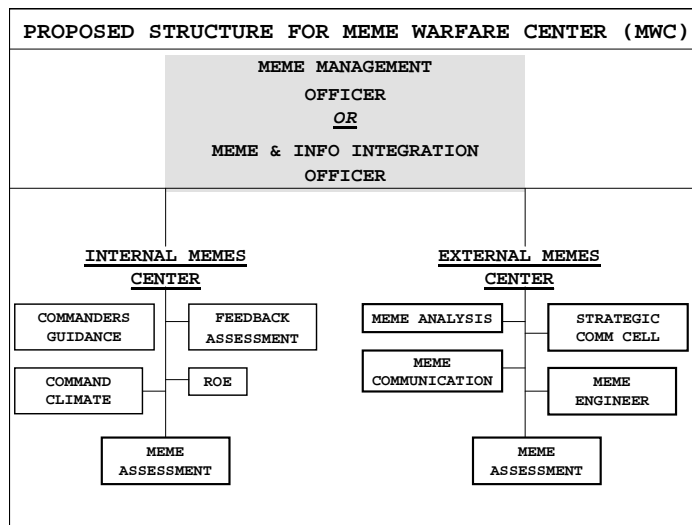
PROPOSED STRUCTURE FOR MEME WARFARE CENTER (MWC)

MEME MANAGEMENT OFFICER
OR
MEME & INFO INTEGRATION OFFICER

INTERNAL MEMES CENTER

COMMANDERS GUIDANCE

FEEDBACK ASSESSMENT

COMMAND CLIMATE

ROE

MEME ASSESSMENT

EXTERNAL MEMES CENTER

MEME ANALYSIS

STRATEGIC COMM CELL

MEME COMMUNICATION

MEME ENGINEER

MEME ASSESSMENT